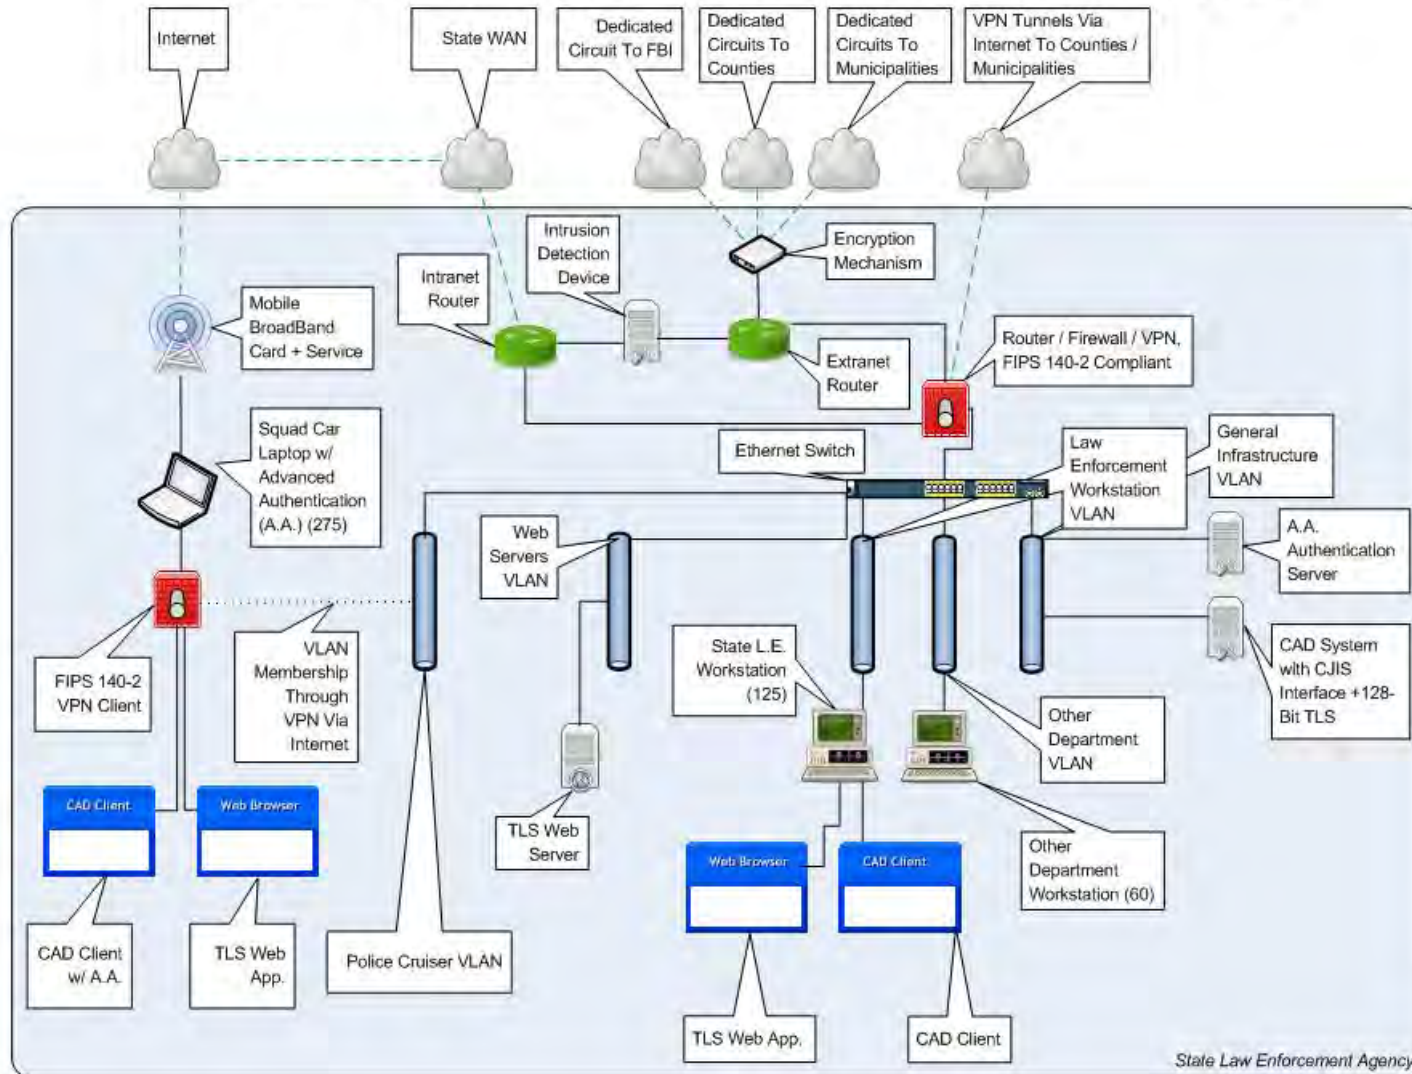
Internet

State WAN

Dedicated Circuit To FBI

Dedicated Circuits To Counties

Dedicated Circuits To Municipalities

VPN Tunnels Via Internet To Counties / Municipalities

Intrusion Detection Device

Encryption Mechanism

Intranet Router

Mobile BroadBand Card + Service

Extranet Router

Router / Firewall / VPN, FIPS 140-2 Compliant

Squad Car Laptop w/ Advanced Authentication (A.A.) (275)

Ethernet Switch

Law Enforcement Workstation VLAN

General Infrastructure VLAN

Web Servers VLAN

A.A. Authentication Server

VLAN Membership Through VPN Via Internet

FIPS 140-2 VPN Client

State L.E. Workstation (125)

CAD System with CJIS Interface +128-Bit TLS

Other Department VLAN

CAD Client

Web Browser

TLS Web Server

Web Browser

CAD Client

Other Department Workstation (60)

CAD Client w/ A.A.

TLS Web App.

Police Cruiser VLAN

TLS Web App.

CAD Client

State Law Enforcement Agency